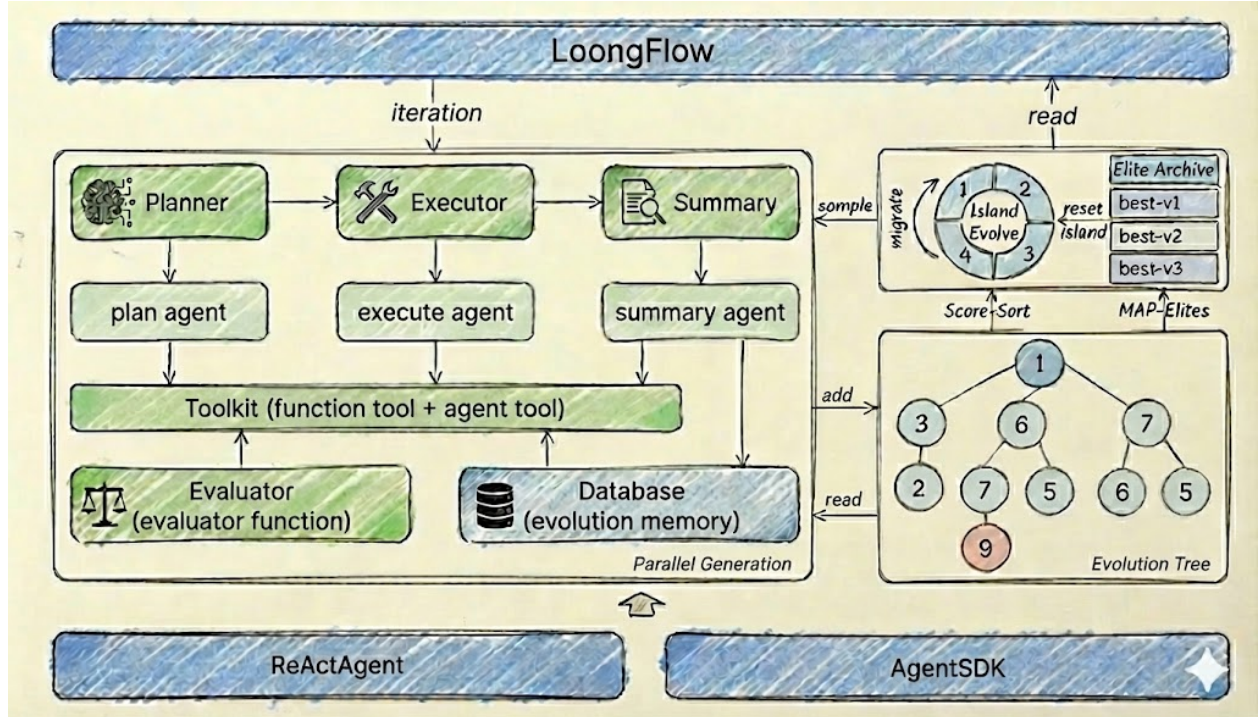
LoongFlow

iteration

read

Planner

Executor

Summary

sample

migrate

1 2 Island Evolve 4 3

reset island

Elite Archive

best-v1

best-v2

best-v3

plan agent

execute agent

summary agent

Score-Sort

MAP-Elites

Toolkit (function tool + agent tool)

add

1

3

6

7

2

7

5

6

5

9

Evaluator (evaluator function)

Database (evolution memory)

read

Parallel Generation

Evolution Tree

ReActAgent

AgentSDK